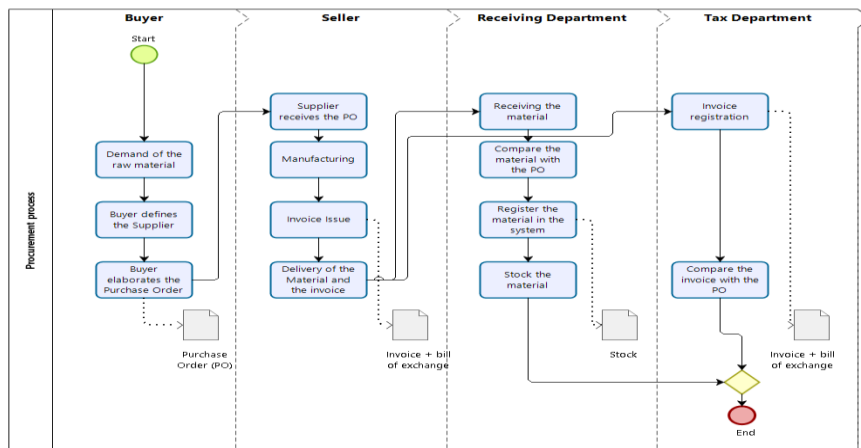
Procurement process

Buyer

Start

Demand of the raw material

Buyer defines the Supplier

Buyer elaborates the Purchase Order

Purchase Order (PO)

Seller

Supplier receives the PO

Manufacturing

Invoice Issue

Delivery of the Material and the invoice

Invoice + bill of exchange

Receiving Department

Receiving the material

Compare the material with the PO

Register the material in the system

Stock the material

Stock

Tax Department

Invoice registration

Compare the invoice with the PO

Invoice + bill of exchange

End